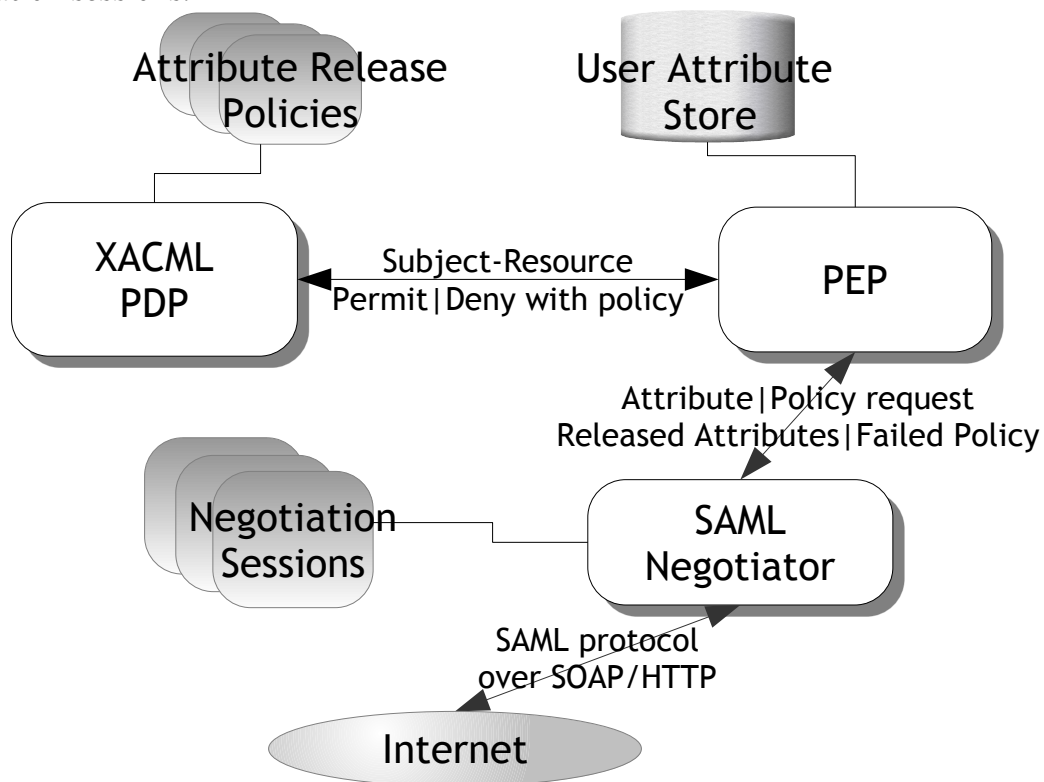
Attribute Release Policies

User Attribute Store

XACML PDP

Subject-Resource
Permit|Deny with policy

PEP

Attribute|Policy request
Released Attributes|Failed Policy

Negotiation Sessions

SAML Negotiator

SAML protocol over SOAP/HTTP

Internet